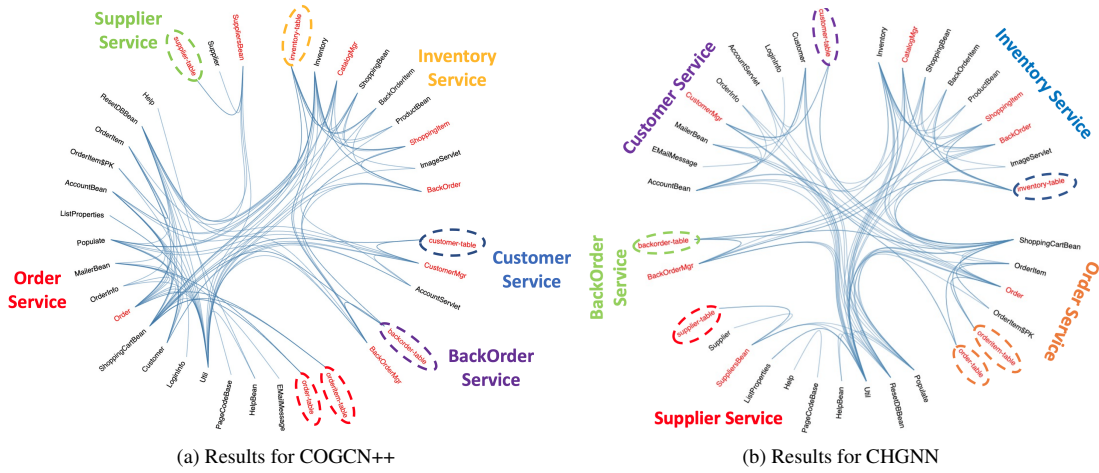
Supplier Service

supplier-table

Supplier

SupplierBean

inventory-table

Inventory

CatalogMgr

ShoppingBean

BackOrderItem

ProductBean

ShoppingItem

ImageServlet

BackOrder

Inventory Service

Help

ResetDBBean

OrderItem

OrderItem$PK

AccountBean

ListProperties

Populate

MailerBean

OrderInfo

Order

ShoppingCartBean

Customer

LoginInfo

Util

PageCodeBase

HelpBean

EMailMessage

order-table

orderitem-table

BackOrderMgr

backorder-table

AccountServlet

CustomerMgr

customer-table

Customer Service

Order Service

BackOrder Service

(a) Results for COGCN++

Customer Service

AccountServlet

LoginInfo

Customer

customer-table

OrderInfo

CustomerMgr

MailerBean

EMailMessage

AccountBean

Inventory

CatalogMgr

ShoppingBean

BackOrderItem

ProductBean

ShoppingItem

BackOrder

ImageServlet

inventory-table

Inventory Service

backorder-table

BackOrderMgr

BackOrder Service

ShoppingCartBean

OrderItem

Order

OrderItem$PK

orderitem-table

order-table

Order Service

supplier-table

Supplier

SupplierBean

ListProperties

Help

PageCodeBase

HelpBean

Util

ResetDBBean

Populate

Supplier Service

(b) Results for CHGNN